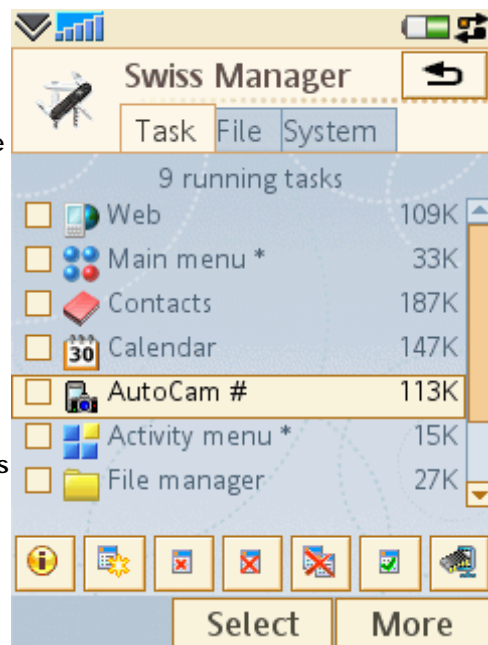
Swiss Manager

Task File System

9 running tasks

| | |
|---|---|
| Web | 109K |
| Main menu * | 33K |
| Contacts | 187K |
| 30 Calendar | 147K |
| AutoCam # | 113K |
| Activity menu * | 15K |
| File manager | 27K |

Select More